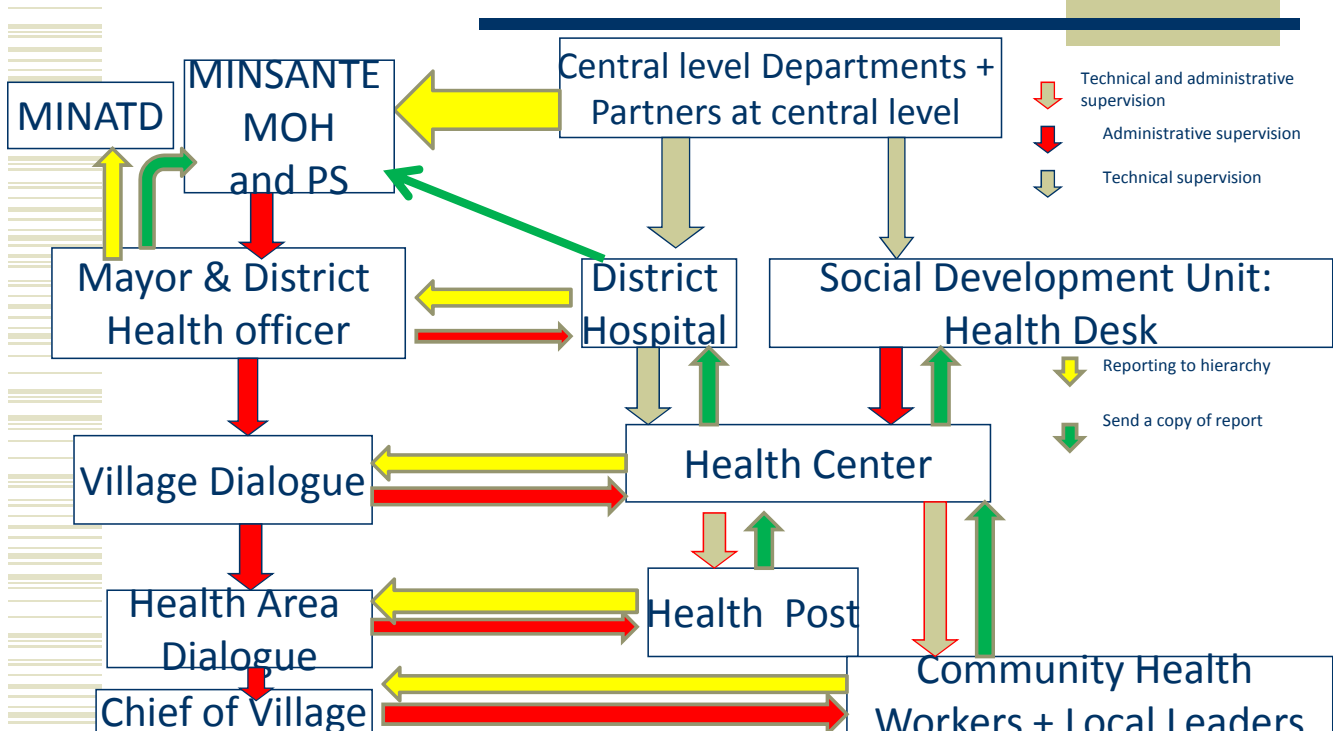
MINATD

MINSANTE MOH and PS

Central level Departments + Partners at central level

Technical and administrative supervision

Administrative supervision

Technical supervision

Mayor & District Health officer

District Hospital

Social Development Unit: Health Desk

Reporting to hierarchy

Send a copy of report

Village Dialogue

Health Center

Health Area Dialogue

Health Post

Chief of Village

Community Health Workers + Local Leaders